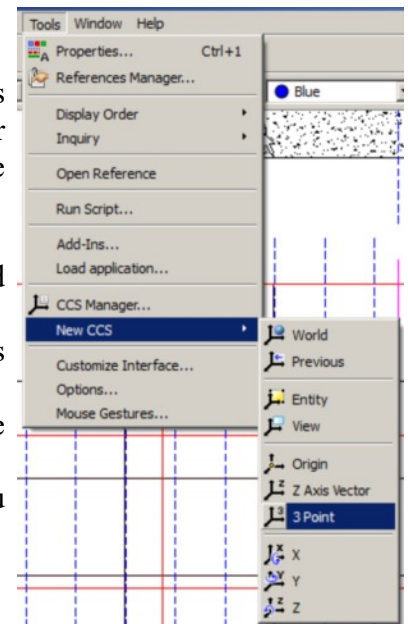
Tools Window Help

Properties... Ctrl+1
References Manager...
Display Order
Inquiry
Open Reference
Run Script...
Add-Ins...
Load application...
CCS Manager...
New CCS
Customize Interface...
Options...
Mouse Gestures...

Blue

World
Previous
Entity
View
Origin
Z Axis Vector
3 Point
X
Y
Z